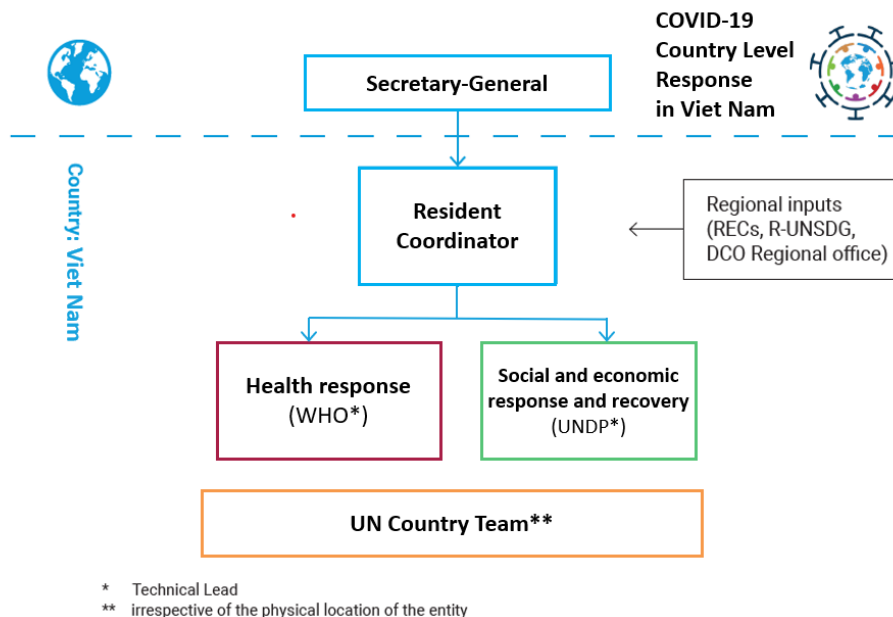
COVID-19
Country Level
Response
in Viet Nam

Secretary-General

Country: Viet Nam

Resident Coordinator

Regional inputs (RECs, R-UNSDG, DCO Regional office)

Health response (WHO*)

Social and economic response and recovery (UNDP*)

UN Country Team**

* Technical Lead
** irrespective of the physical location of the entity